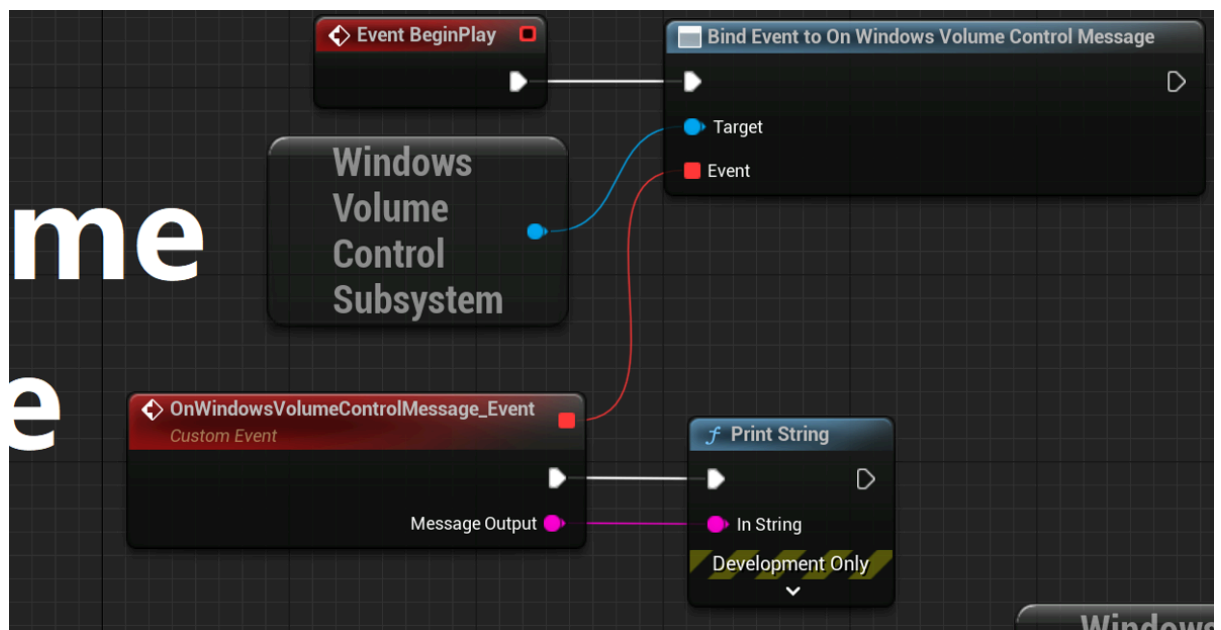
Event BeginPlay

Bind Event to On Windows Volume Control Message

Target

Event

Windows Volume Control Subsystem

me

e

OnWindowsVolumeControlMessage_Event

Custom Event

Message Output

f Print String

In String

Development Only

Windows